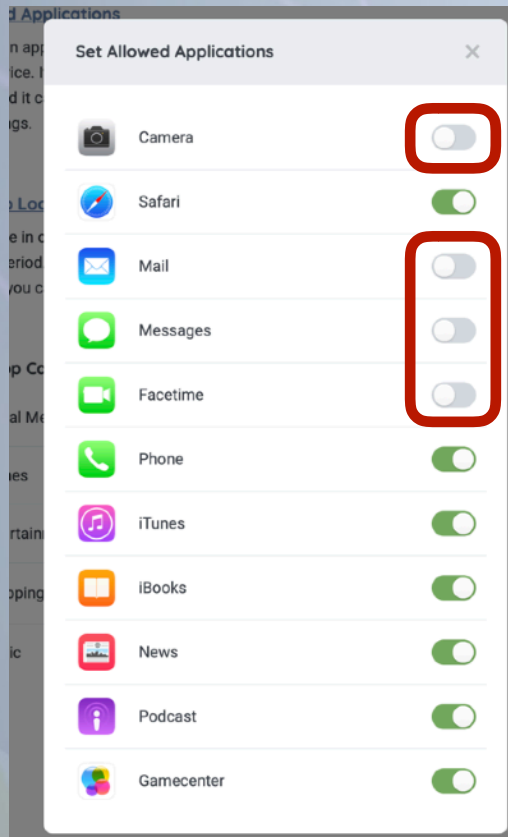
d Applications
n app
ice. I
d it c
gs.

p Loc
e in c
eriod
you c

p Co
al Me
es
rtain
pping
ic

Set Allowed Applications ×

Camera
Safari
Mail
Messages
Facetime
Phone
iTunes
iBooks
News
Podcast
Gamecenter